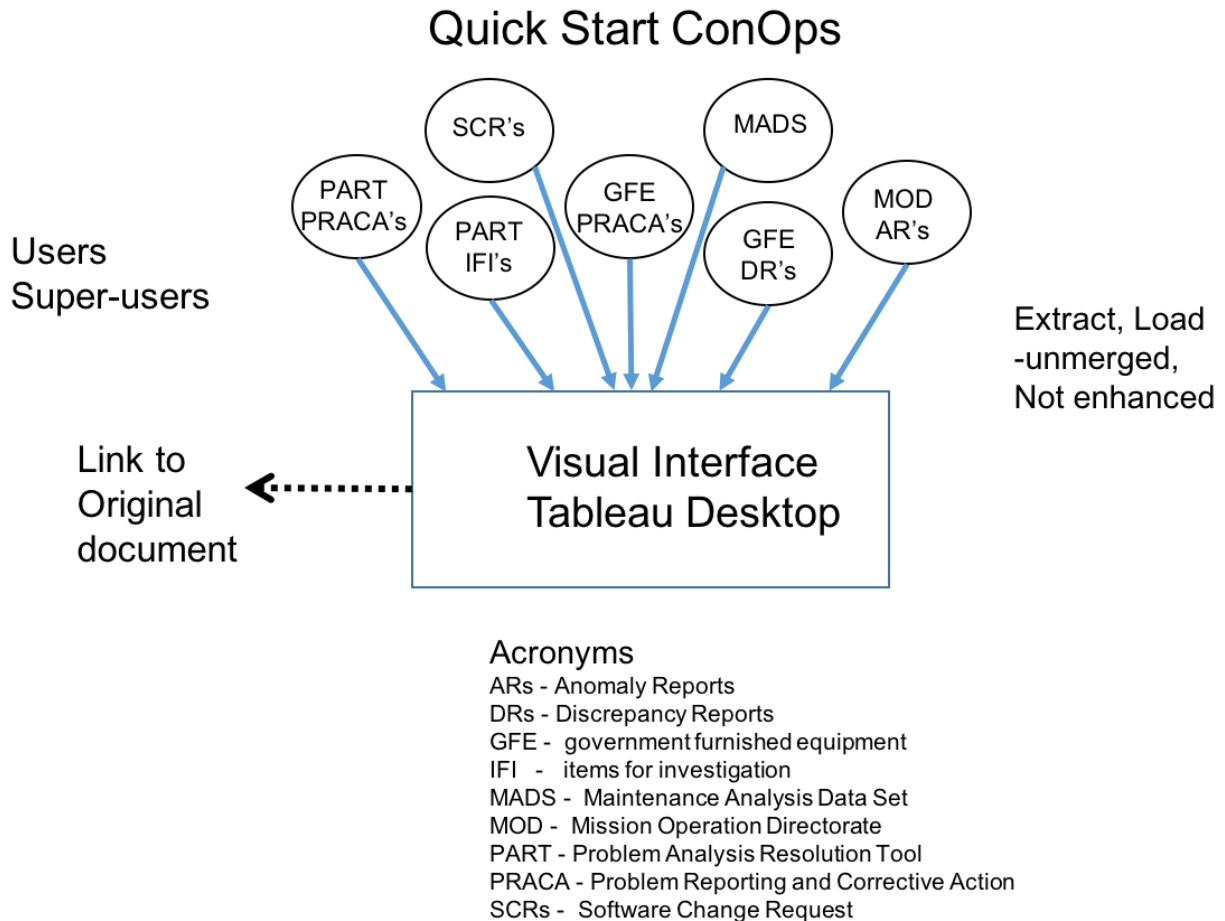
Quick Start ConOps

SCR's

MADS

PART PRACA's

GFE PRACA's

MOD AR's

PART IFI's

GFE DR's

Users
Super-users

Extract, Load -unmerged, Not enhanced

Link to Original document

Visual Interface
Tableau Desktop

Acronyms
ARs - Anomaly Reports
DRs - Discrepancy Reports
GFE - government furnished equipment
IFI - items for investigation
MADS - Maintenance Analysis Data Set
MOD - Mission Operation Directorate
PART - Problem Analysis Resolution Tool
PRACA - Problem Reporting and Corrective Action
SCRs - Software Change Request